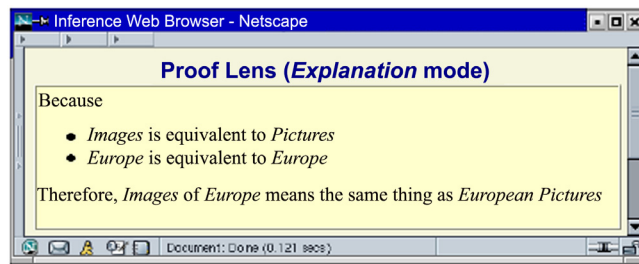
Inference Web Browser - Netscape

Proof Lens (*Explanation* mode)

Because

- *Images* is equivalent to *Pictures*
- *Europe* is equivalent to *Europe*

Therefore, *Images* of *Europe* means the same thing as *European Pictures*

Document: Done (0.121 secs)